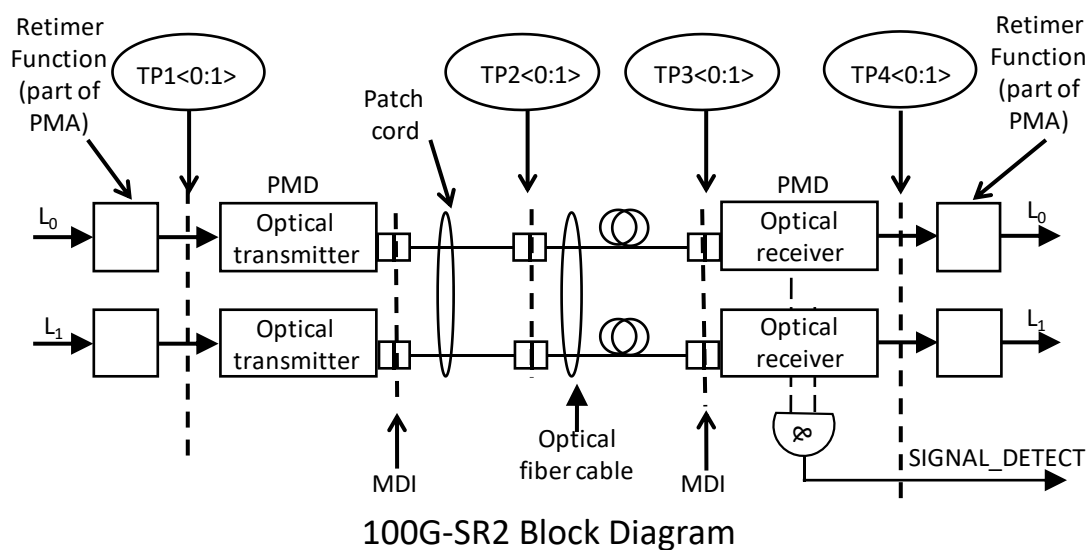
Retimer Function (part of PMA)

TP1<0:1>

TP2<0:1>

TP3<0:1>

TP4<0:1>

Retimer Function (part of PMA)

Patch cord

PMD

PMD

$L_0$

Optical transmitter

Optical receiver

$L_0$

$L_1$

Optical transmitter

Optical receiver

$L_1$

&

MDI

Optical fiber cable

MDI

SIGNAL_DETECT

100G-SR2 Block Diagram